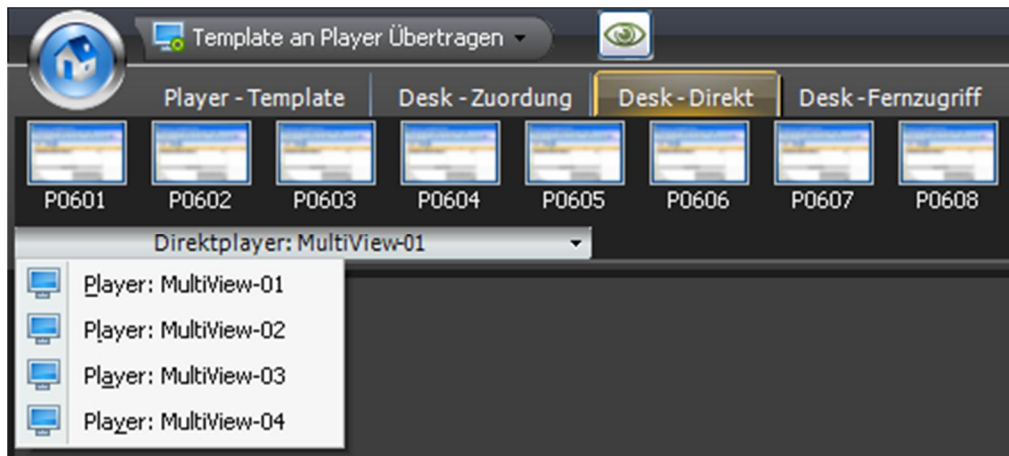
Template an Player Übertragen

Player - Template

Desk - Zuordung

Desk - Direkt

Desk - Fernzugriff

P0601

P0602

P0603

P0604

P0605

P0606

P0607

P0608

Direktplayer: MultiView-01

Player: MultiView-01

Player: MultiView-02

Player: MultiView-03

Player: MultiView-04